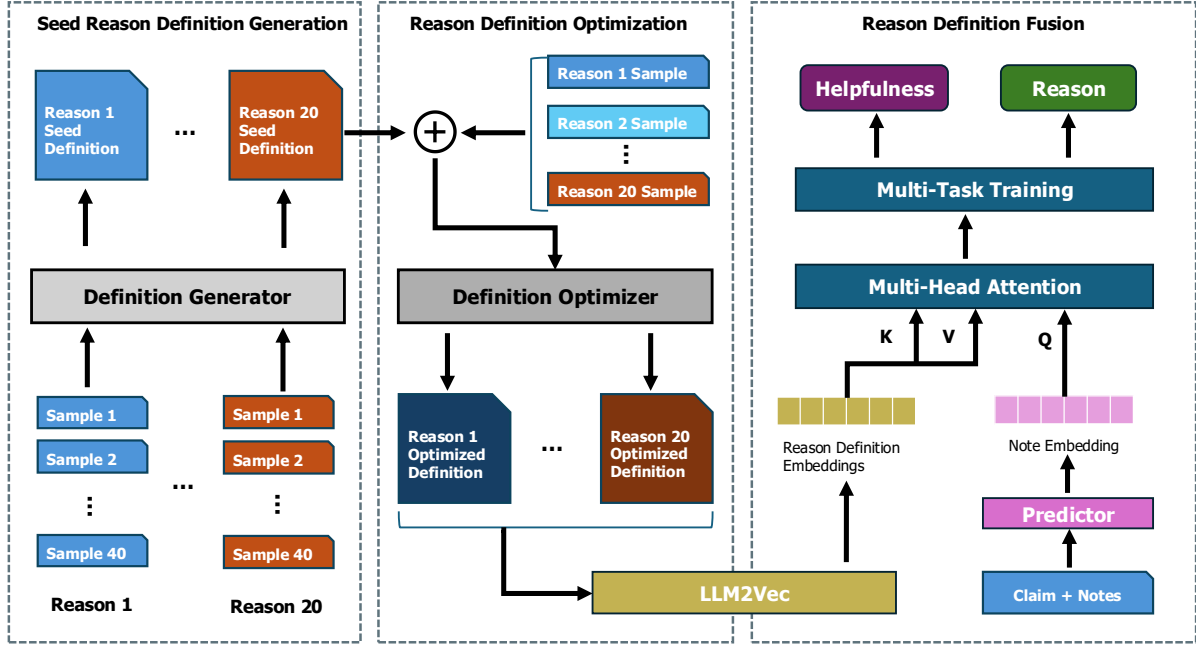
Seed Reason Definition Generation

Reason 1 Seed Definition

...

Reason 20 Seed Definition

Definition Generator

Sample 1
Sample 2
⋮
Sample 40

...

Sample 1
Sample 2
⋮
Sample 40

Reason 1

Reason 20

Reason Definition Optimization

$\oplus$

Reason 1 Sample
Reason 2 Sample
⋮
Reason 20 Sample

Definition Optimizer

Reason 1 Optimized Definition

...

Reason 20 Optimized Definition

LLM2Vec

Reason Definition Fusion

Helpfulness

Reason

Multi-Task Training

Multi-Head Attention

K

V

Q

Reason Definition Embeddings

Note Embedding

Predictor

Claim + Notes